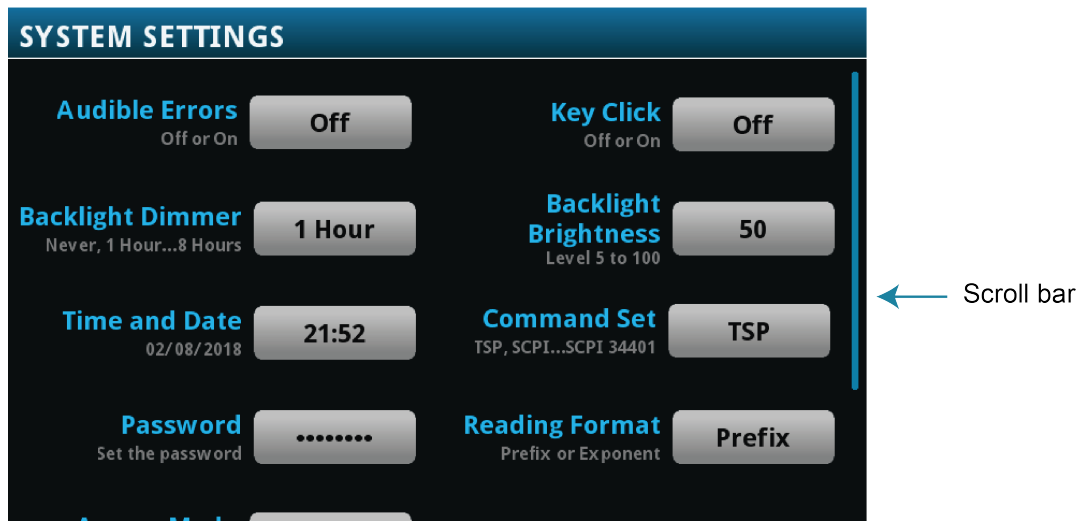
SYSTEM SETTINGS

Audible Errors
Off or On
Off

Key Click
Off or On
Off

Backlight Dimmer
Never, 1 Hour...8 Hours
1 Hour

Backlight Brightness
Level 5 to 100
50

Time and Date
02/08/2018
21:52

Command Set
TSP, SCPI...SCPI 34401
TSP

Password
Set the password
••••••••

Reading Format
Prefix or Exponent
Prefix

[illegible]

Scroll bar